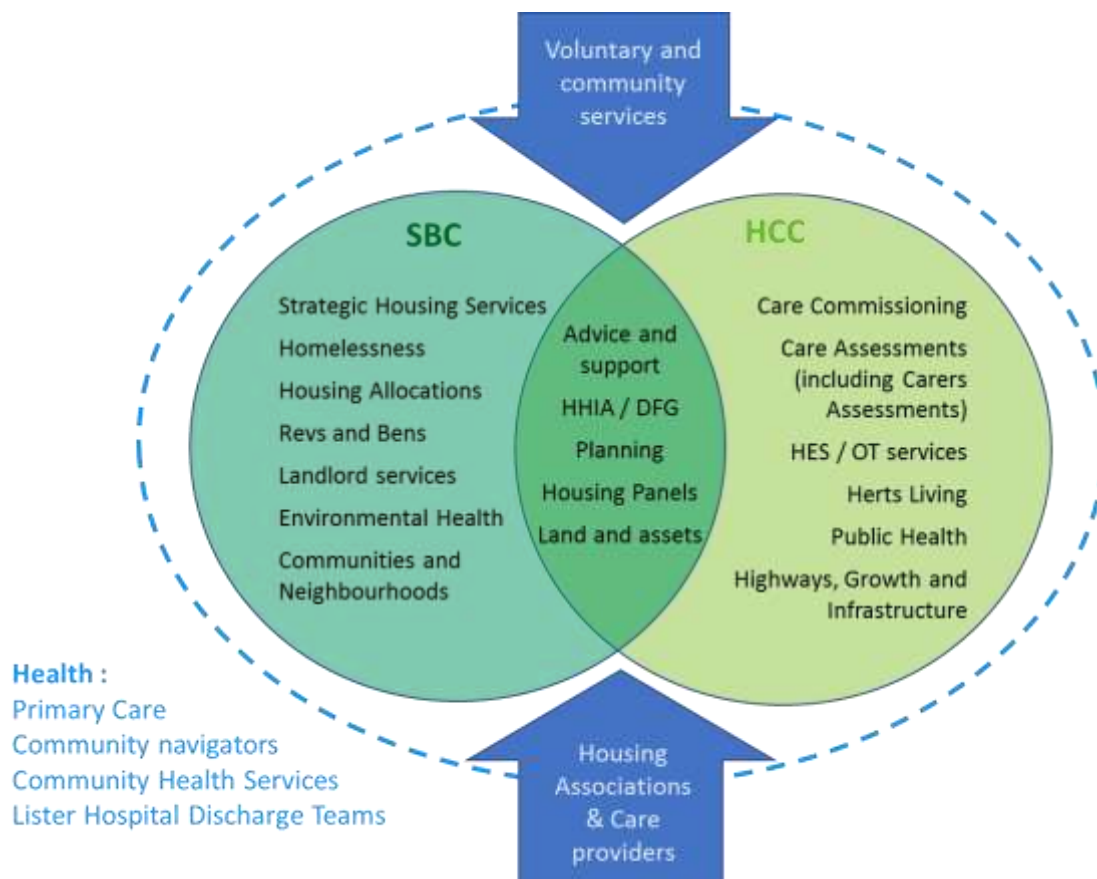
Voluntary and community services

SBC

Strategic Housing Services
Homelessness
Housing Allocations
Revs and Bens
Landlord services
Environmental Health
Communities and Neighbourhoods

Advice and support
HHIA / DFG
Planning
Housing Panels
Land and assets

HCC

Care Commissioning
Care Assessments (including Carers Assessments)
HES / OT services
Herts Living
Public Health
Highways, Growth and Infrastructure

Health :
Primary Care
Community navigators
Community Health Services
Lister Hospital Discharge Teams

Housing Associations & Care providers